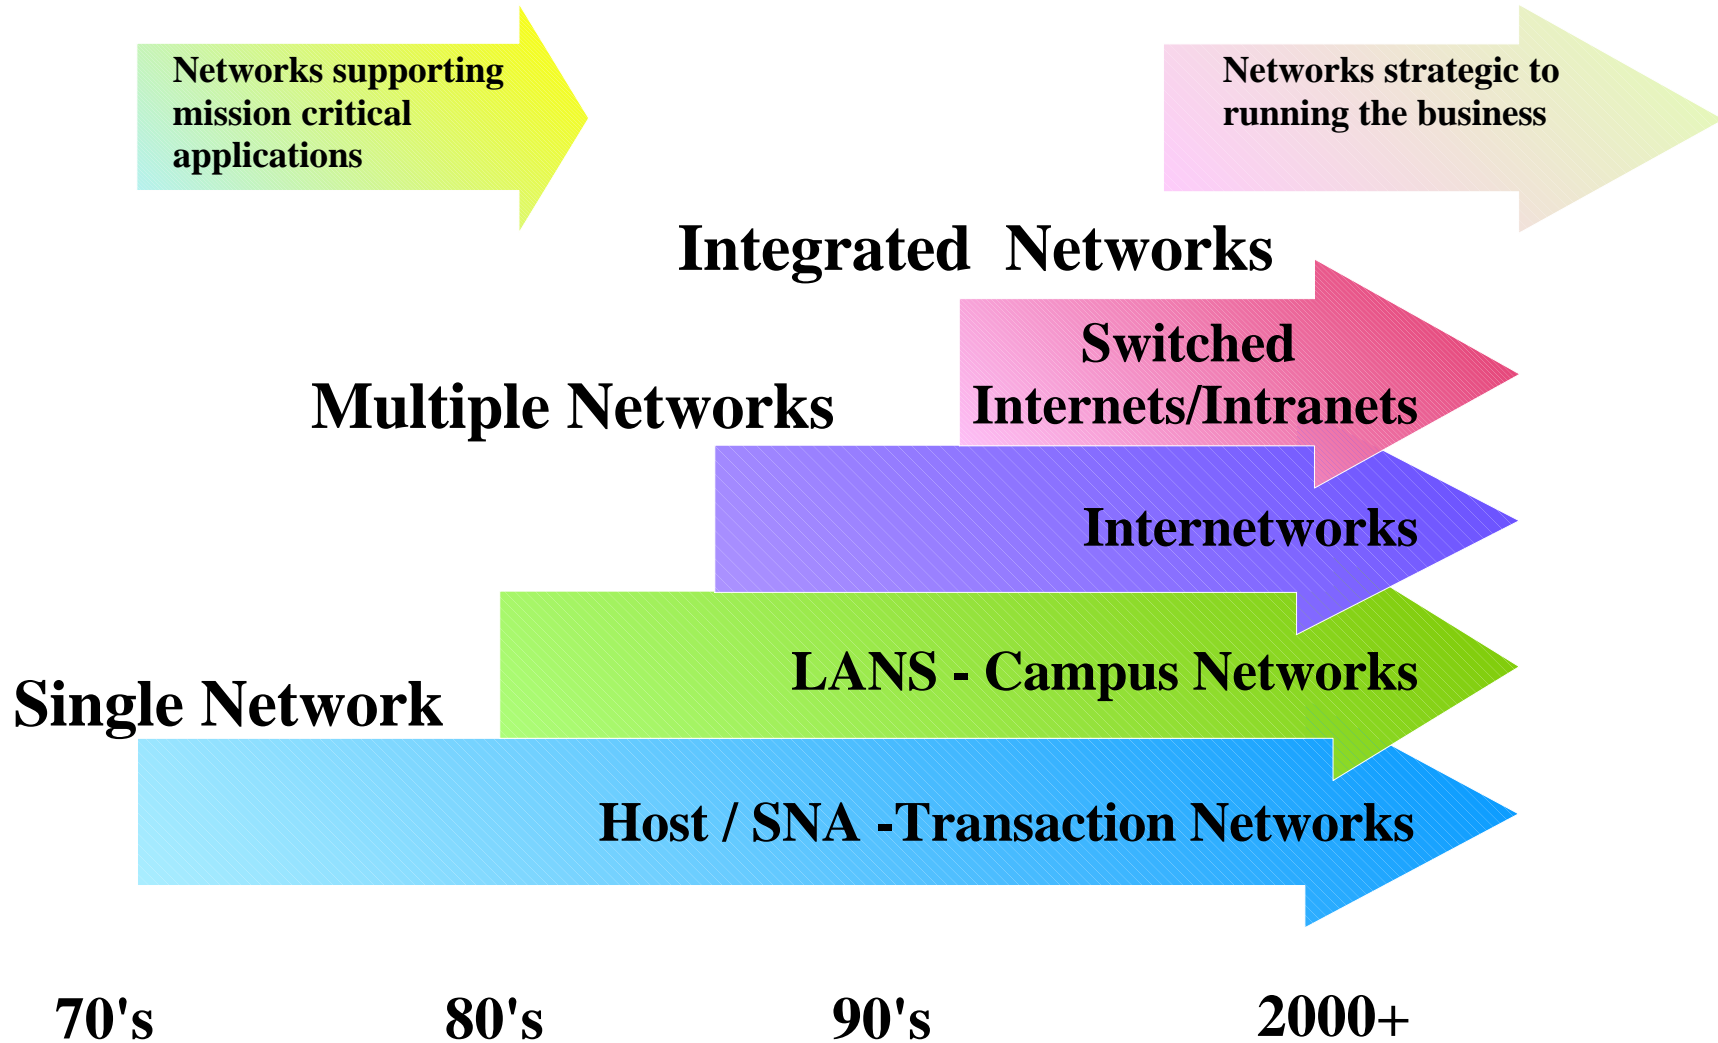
Networks supporting mission critical applications

Networks strategic to running the business

Integrated Networks

Switched Internets/Intranets

Multiple Networks

Internetworks

LANS - Campus Networks

Single Network

Host / SNA -Transaction Networks

70's

80's

90's

2000+